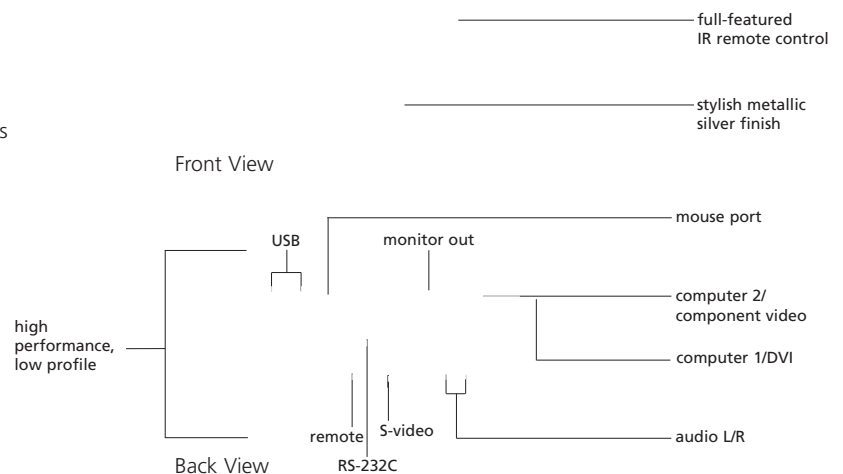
full-featured IR remote control

s

stylish metallic silver finish

Front View

USB

monitor out

mouse port

high performance, low profile

computer 2/ component video

computer 1/DVI

remote

S-video

audio L/R

Back View

RS-232C